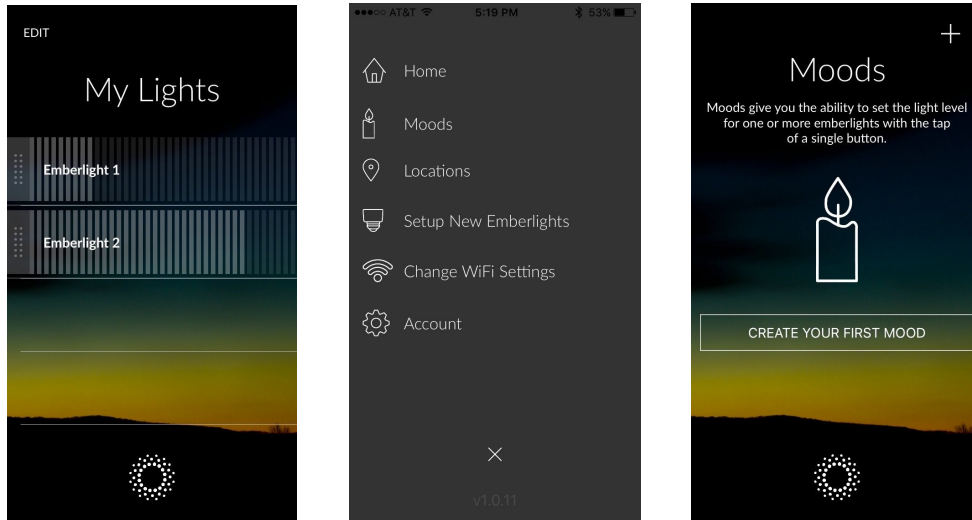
EDIT

My Lights

Emberlight 1

Emberlight 2

●●●○○ AT&T 5:19 PM 53%

Home

Moods

Locations

Setup New Emberlights

Change WiFi Settings

Account

×

v1.0.11

+

Moods

Moods give you the ability to set the light level for one or more emberlights with the tap of a single button.

CREATE YOUR FIRST MOOD